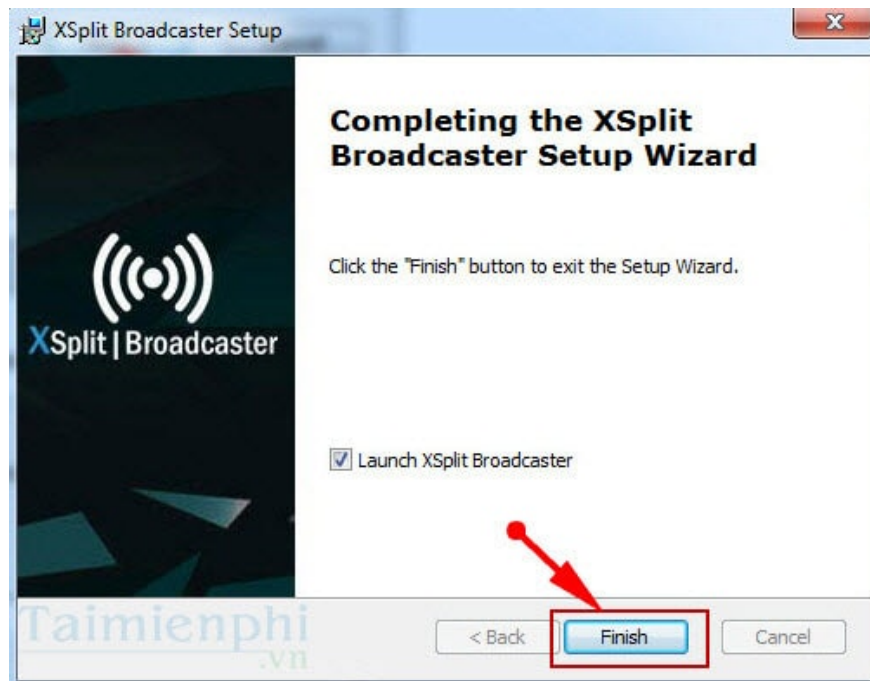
XSplit Broadcaster Setup

Completing the XSplit Broadcaster Setup Wizard

XSplit | Broadcaster

Click the "Finish" button to exit the Setup Wizard.

Launch XSplit Broadcaster

Taimienphi .vn

< Back

Finish

Cancel